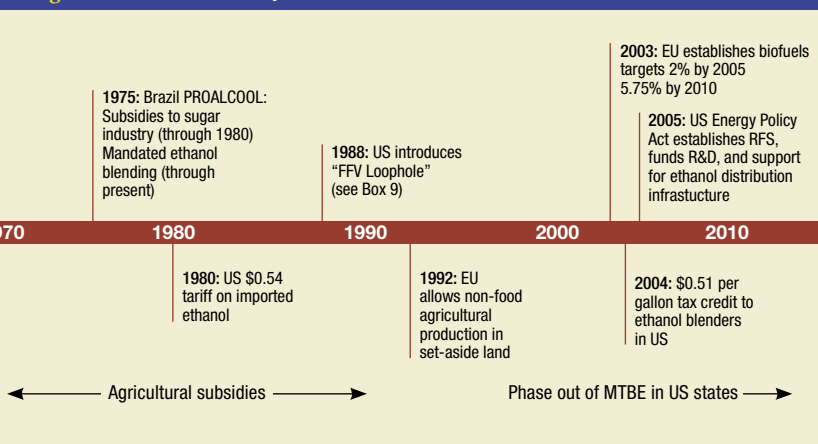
1975: Brazil PROALCOOL: Subsidies to sugar industry (through 1980) Mandated ethanol blending (through present)

1988: US introduces "FFV Loophole" (see Box 9)

2003: EU establishes biofuels targets 2% by 2005 5.75% by 2010

2005: US Energy Policy Act establishes RFS, funds R&D, and support for ethanol distribution infrastucture

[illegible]970 1980 1990 2000 2010

1980: US \$0.54 tariff on imported ethanol

1992: EU allows non-food agricultural production in set-aside land

2004: \$0.51 per gallon tax credit to ethanol blenders in US

Agricultural subsidies

Phase out of MTBE in US states